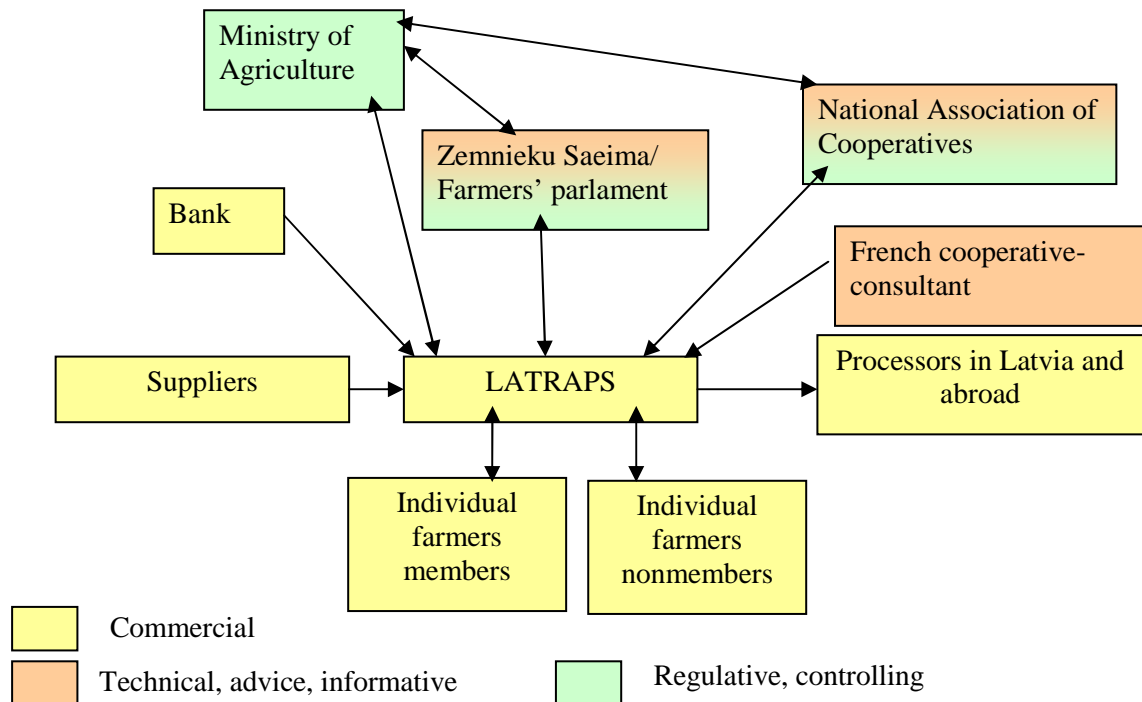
Ministry of Agriculture

National Association of Cooperatives

Zemnieku Saeima/ Farmers' parlament

Bank

French cooperative-consultant

Suppliers

LATRAPS

Processors in Latvia and abroad

Individual farmers members

Individual farmers nonmembers

Commercial

Technical, advice, informative

Regulative, controlling